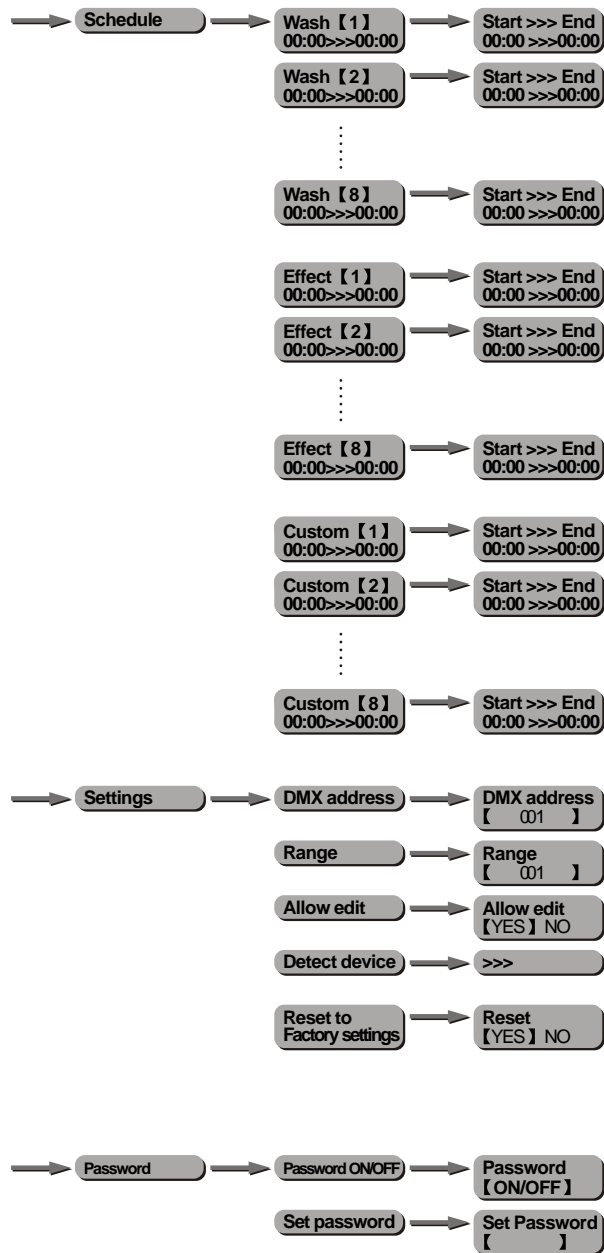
Schedule

Wash【1】
00:00>>>00:00

Start >>> End
00:00 >>>00:00

Wash【2】
00:00>>>00:00

Start >>> End
00:00 >>>00:00

Wash【8】
00:00>>>00:00

Start >>> End
00:00 >>>00:00

Effect【1】
00:00>>>00:00

Start >>> End
00:00 >>>00:00

Effect【2】
00:00>>>00:00

Start >>> End
00:00 >>>00:00

Effect【8】
00:00>>>00:00

Start >>> End
00:00 >>>00:00

Custom【1】
00:00>>>00:00

Start >>> End
00:00 >>>00:00

Custom【2】
00:00>>>00:00

Start >>> End
00:00 >>>00:00

Custom【8】
00:00>>>00:00

Start >>> End
00:00 >>>00:00

Settings

DMX address

DMX address
【 001 】

Range

Range
【 001 】

Allow edit

Allow edit
【YES】NO

Detect device

>>>

Reset to
Factory settings

Reset
【YES】NO

Password

Password ON/OFF

Password
【ON/OFF】

Set password

Set Password
【 】